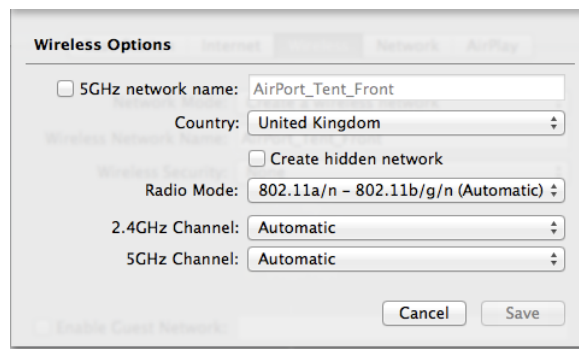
Wireless Options

5GHz network name: AirPort_Tent_Front

Country: United Kingdom

Create hidden network

Radio Mode: 802.11a/n – 802.11b/g/n (Automatic)

2.4GHz Channel: Automatic

5GHz Channel: Automatic

Cancel Save